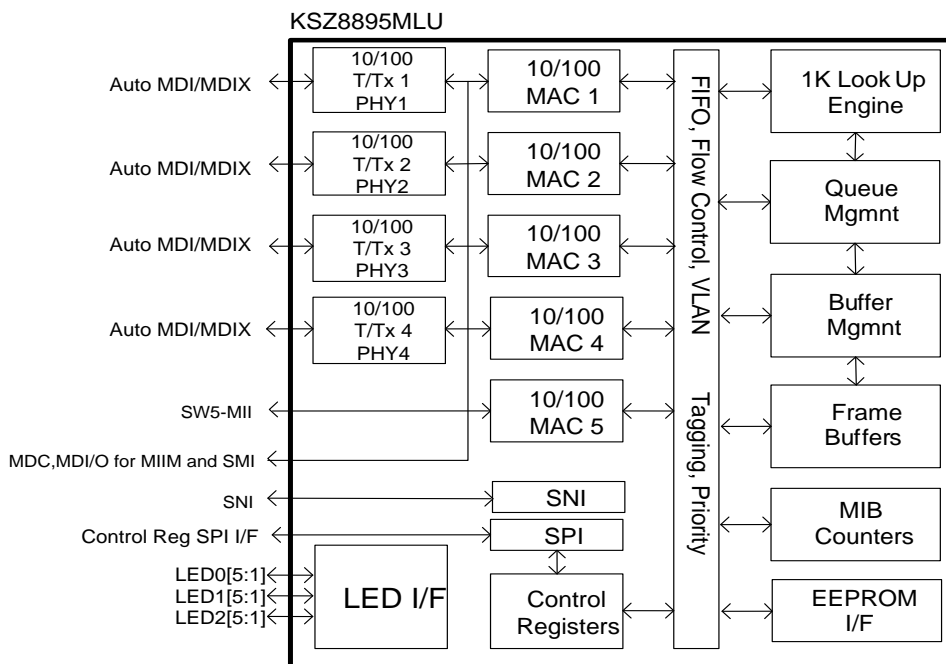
KSZ8895MLU

Auto MDI/MDIX

10/100
T/Tx 1
PHY1

10/100
MAC 1

Auto MDI/MDIX

10/100
T/Tx 2
PHY2

10/100
MAC 2

Auto MDI/MDIX

10/100
T/Tx 3
PHY3

10/100
MAC 3

Auto MDI/MDIX

10/100
T/Tx 4
PHY4

10/100
MAC 4

SW5-MII

10/100
MAC 5

MDC,MDI/O for MIIM and SMI

SNI

SNI

Control Reg SPI I/F

SPI

LED0[5:1]
LED1[5:1]
LED2[5:1]

LED I/F

Control
Registers

FIFO, Flow Control, VLAN Tagging, Priority

1K Look Up
Engine

Queue
Mgmnt

Buffer
Mgmnt

Frame
Buffers

MIB
Counters

EEPROM
I/F